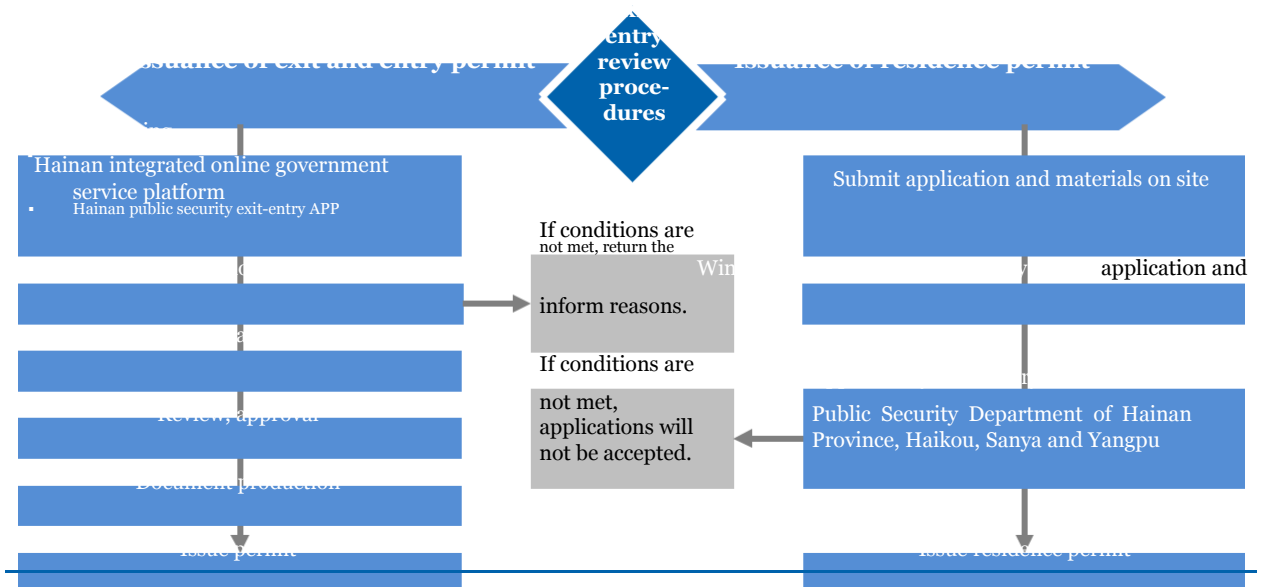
Issuance of exit and entry permit

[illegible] entry review procedures

Issuance of residence permit

Hainan integrated online government service platform

▪ Hainan public security exit-entry APP

If conditions are not met, return the

inform reasons.

If conditions are

not met, applications will not be accepted.

Review, approval

Document production

Issue permit

Submit application and materials on site

Win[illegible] application and

Public Security Department of Hainan Province, Haikou, Sanya and Yangpu

Issue residence permit